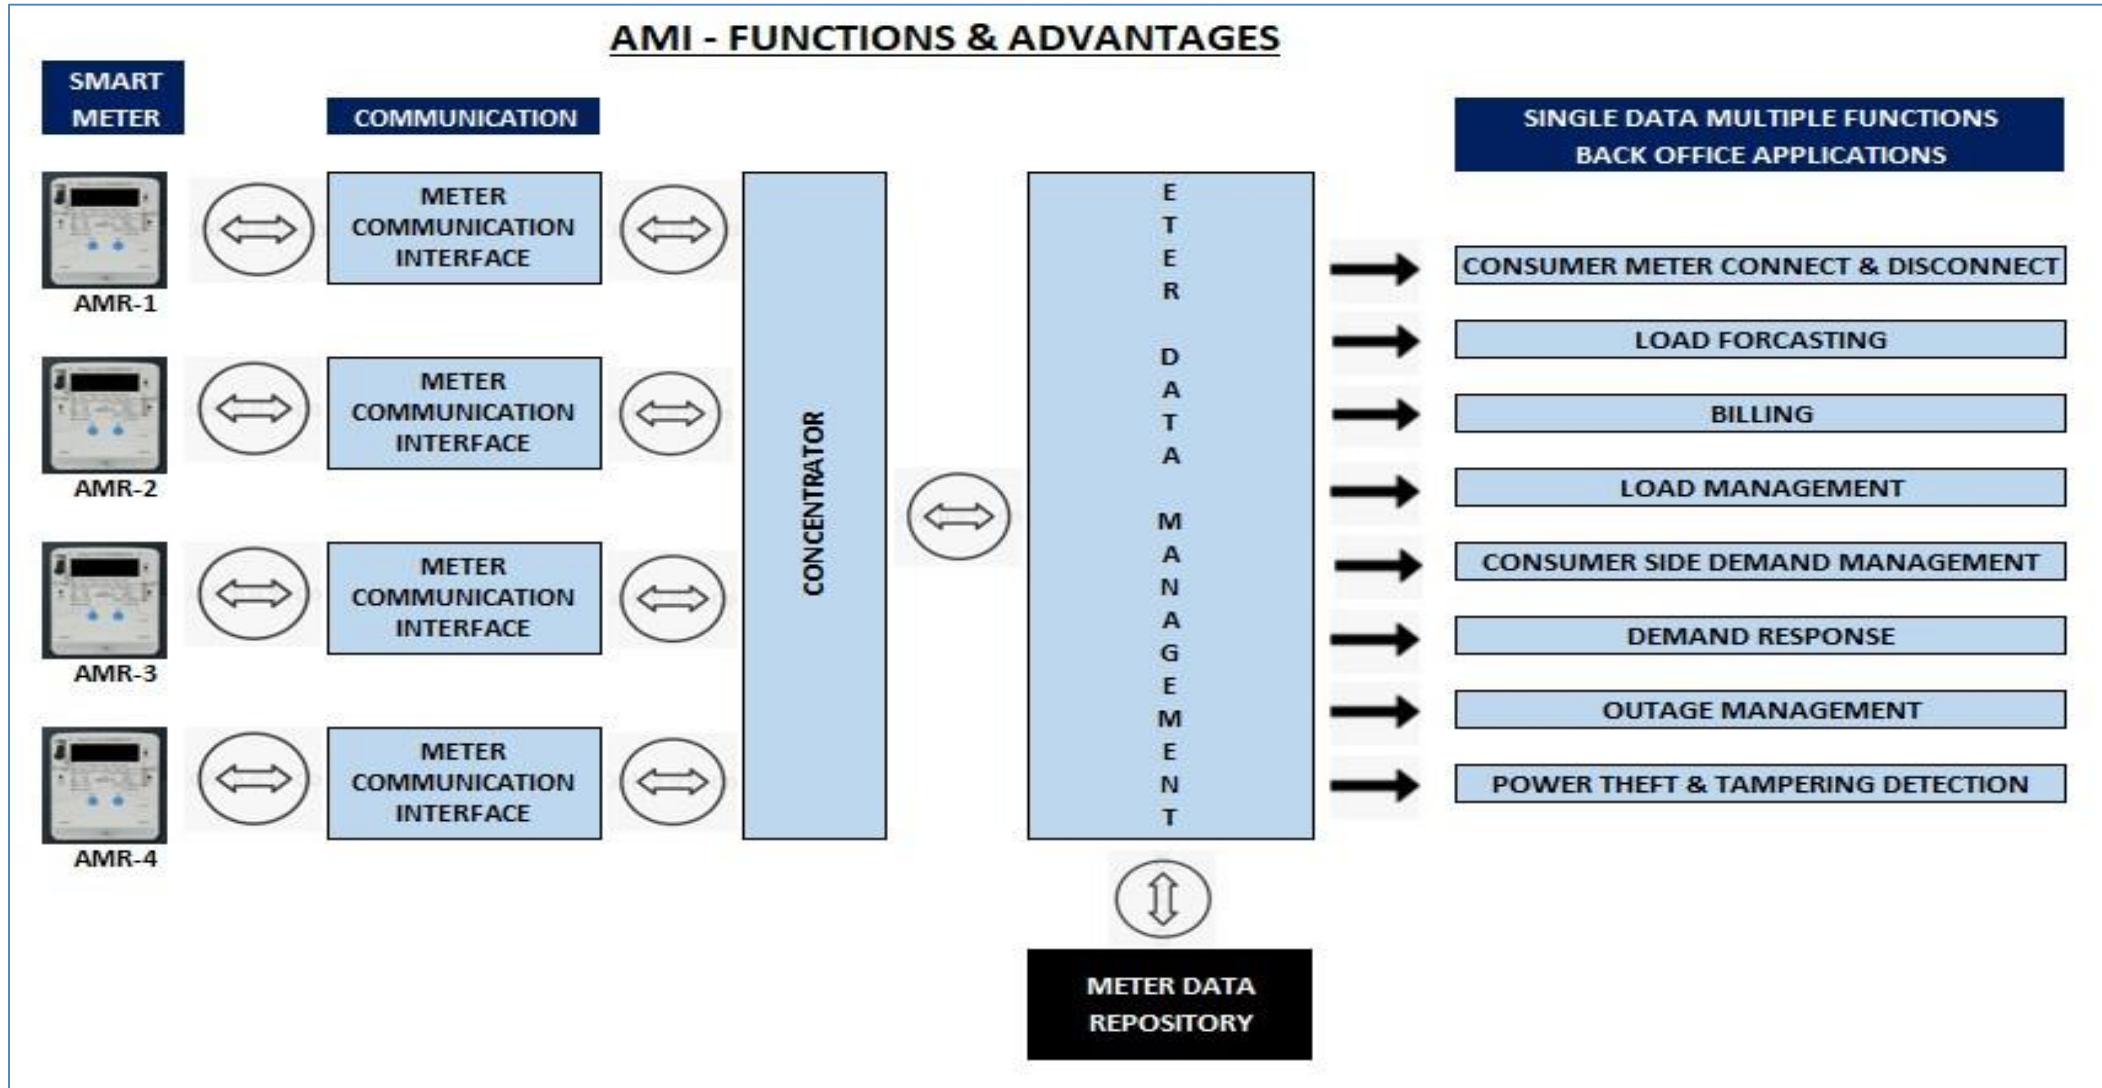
AMI - FUNCTIONS & ADVANTAGES

SMART METER

COMMUNICATION

SINGLE DATA MULTIPLE FUNCTIONS BACK OFFICE APPLICATIONS

AMR-1

METER COMMUNICATION INTERFACE

AMR-2

METER COMMUNICATION INTERFACE

AMR-3

METER COMMUNICATION INTERFACE

AMR-4

METER COMMUNICATION INTERFACE

CONCENTRATOR

ETER DATA MANAGEMENT

CONSUMER METER CONNECT & DISCONNECT

LOAD FORCASTING

BILLING

LOAD MANAGEMENT

CONSUMER SIDE DEMAND MANAGEMENT

DEMAND RESPONSE

OUTAGE MANAGEMENT

POWER THEFT & TAMPERING DETECTION

METER DATA REPOSITORY